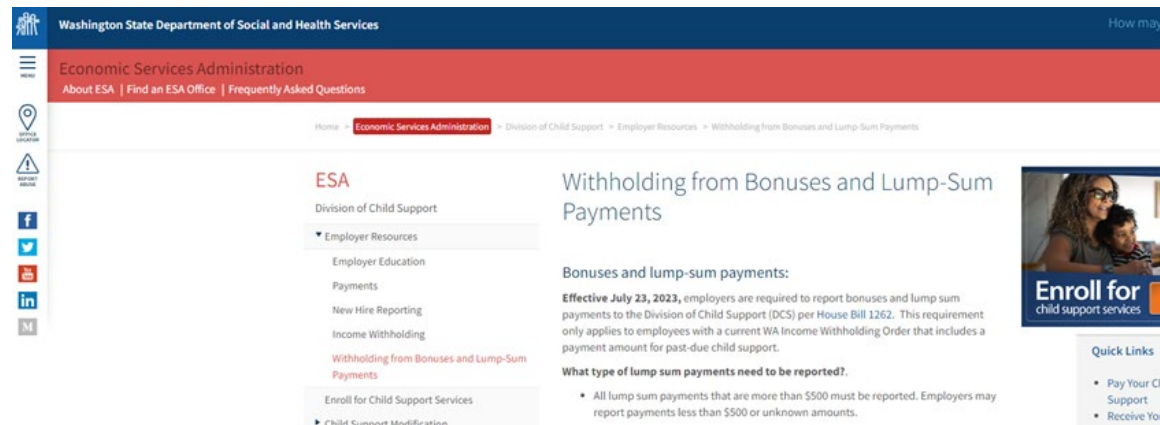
Washington State Department of Social and Health Services

How may

MENU

Economic Services Administration

About ESA | Find an ESA Office | Frequently Asked Questions

OFFICE LOCATOR

REPORT ABUSE

M

Home > Economic Services Administration > Division of Child Support > Employer Resources > Withholding from Bonuses and Lump-Sum Payments

ESA

Division of Child Support

▾ Employer Resources

Employer Education

Payments

New Hire Reporting

Income Withholding

Withholding from Bonuses and Lump-Sum Payments

Enroll for Child Support Services

▸ Child Support Modification

Withholding from Bonuses and Lump-Sum Payments

Bonuses and lump-sum payments:

**Effective July 23, 2023,** employers are required to report bonuses and lump sum payments to the Division of Child Support (DCS) per House Bill 1262. This requirement only applies to employees with a current WA Income Withholding Order that includes a payment amount for past-due child support.

**What type of lump sum payments need to be reported?**.

• All lump sum payments that are more than $500 must be reported. Employers may report payments less than $500 or unknown amounts.

Enroll for
child support services

Quick Links

• Pay Your C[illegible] Support

• Receive Yo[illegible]